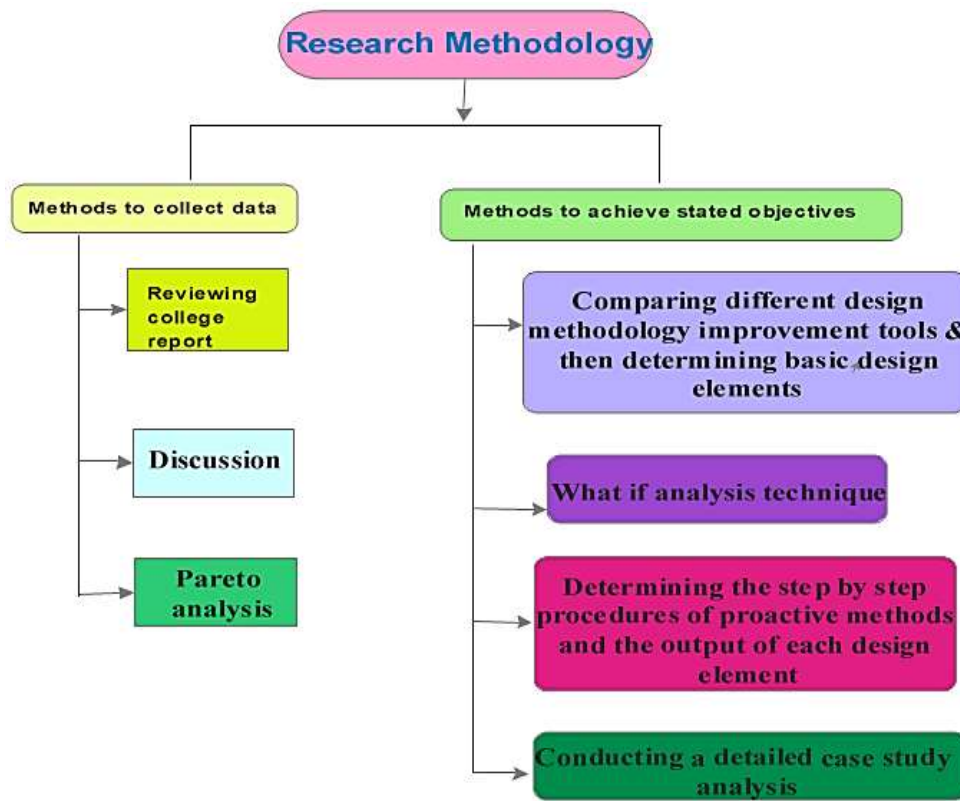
Research Methodology

Methods to collect data

Reviewing college report

Discussion

Pareto analysis

Methods to achieve stated objectives

Comparing different design methodology improvement tools & then determining basic design elements

What if analysis technique

Determining the step by step procedures of proactive methods and the output of each design element

Conducting a detailed case study analysis